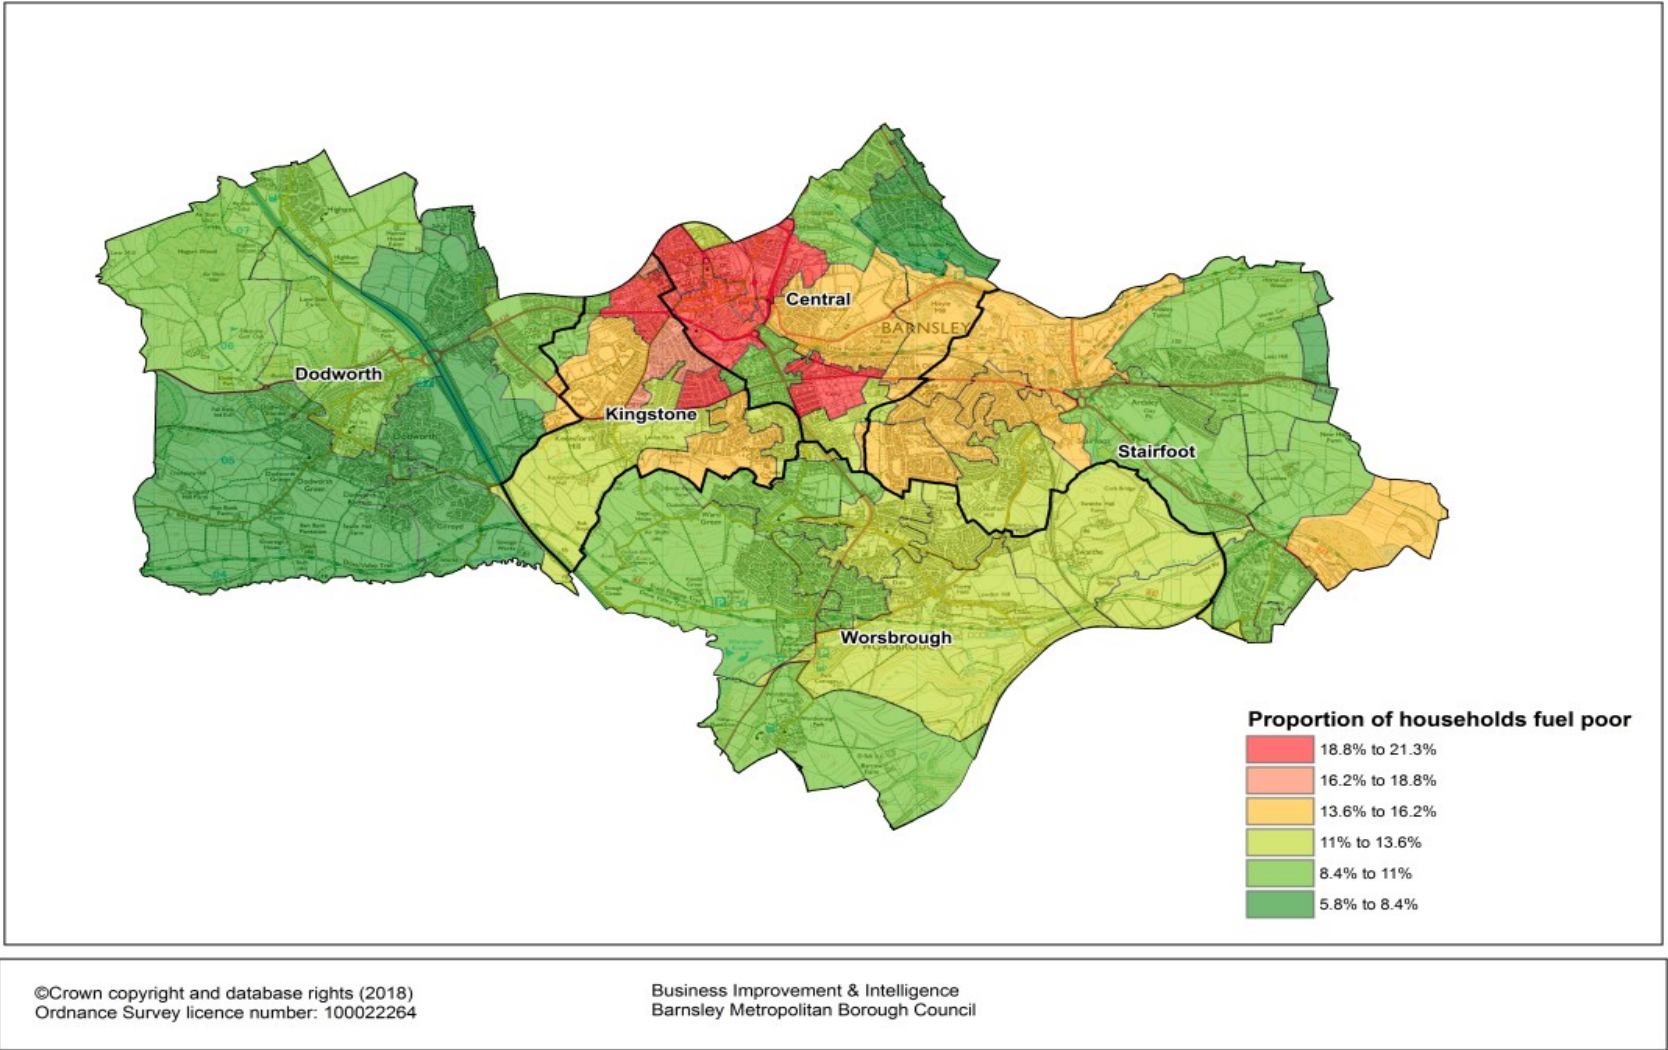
Central

BARNSLEY

Dodworth

Kingstone

Stairfoot

Worsbrough

Proportion of households fuel poor

18.8% to 21.3%

16.2% to 18.8%

13.6% to 16.2%

11% to 13.6%

8.4% to 11%

5.8% to 8.4%

©Crown copyright and database rights (2018)
Ordnance Survey licence number: 100022264

Business Improvement & Intelligence
Barnsley Metropolitan Borough Council